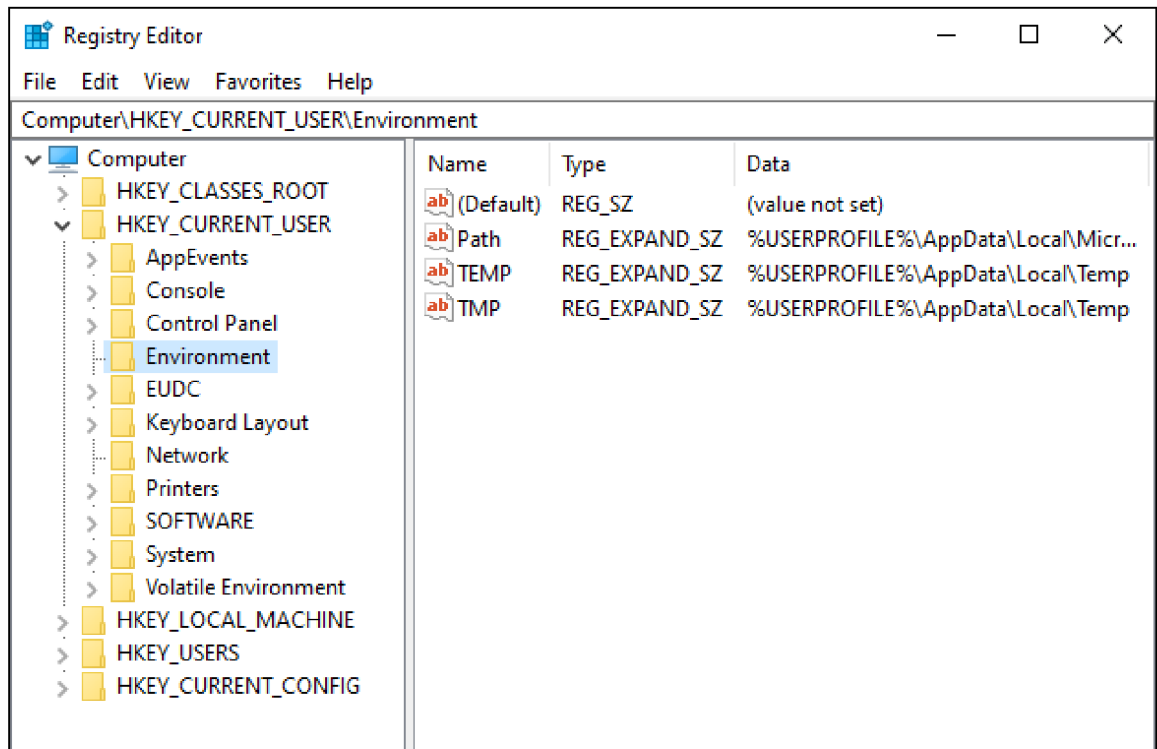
Registry Editor

File Edit View Favorites Help

Computer\HKEY_CURRENT_USER\Environment

Computer
HKEY_CLASSES_ROOT
HKEY_CURRENT_USER
AppEvents
Console
Control Panel
Environment
EUDC
Keyboard Layout
Network
Printers
SOFTWARE
System
Volatile Environment
HKEY_LOCAL_MACHINE
HKEY_USERS
HKEY_CURRENT_CONFIG

| Name | Type | Data |
|---|---|---|
| ab (Default) | REG_SZ | (value not set) |
| ab Path | REG_EXPAND_SZ | %USERPROFILE%\AppData\Local\Micr... |
| ab TEMP | REG_EXPAND_SZ | %USERPROFILE%\AppData\Local\Temp |
| ab TMP | REG_EXPAND_SZ | %USERPROFILE%\AppData\Local\Temp |